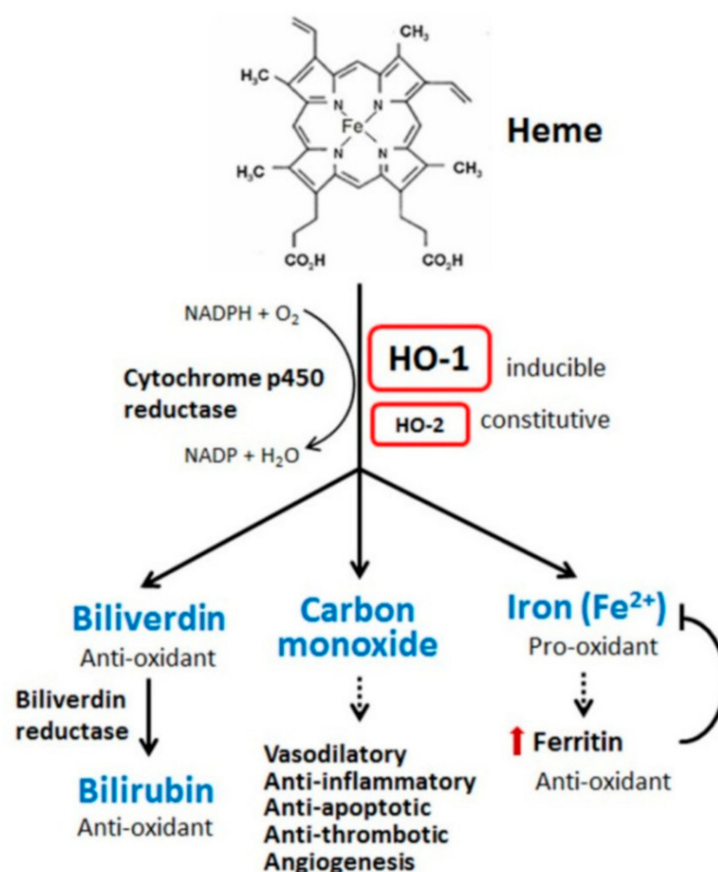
$CH_3$
$H_3C$
N
N
Fe
N
N
$H_3C$
$CH_3$
$CO_2H$
$CO_2H$

Heme

NADPH + $O_2$

Cytochrome p450 reductase

NADP + $H_2O$

HO-1 inducible

HO-2 constitutive

Biliverdin
Anti-oxidant

Biliverdin reductase

Bilirubin
Anti-oxidant

Carbon monoxide

Vasodilatory
Anti-inflammatory
Anti-apoptotic
Anti-thrombotic
Angiogenesis

Iron ($Fe^{2+}$)
Pro-oxidant

Ferritin
Anti-oxidant